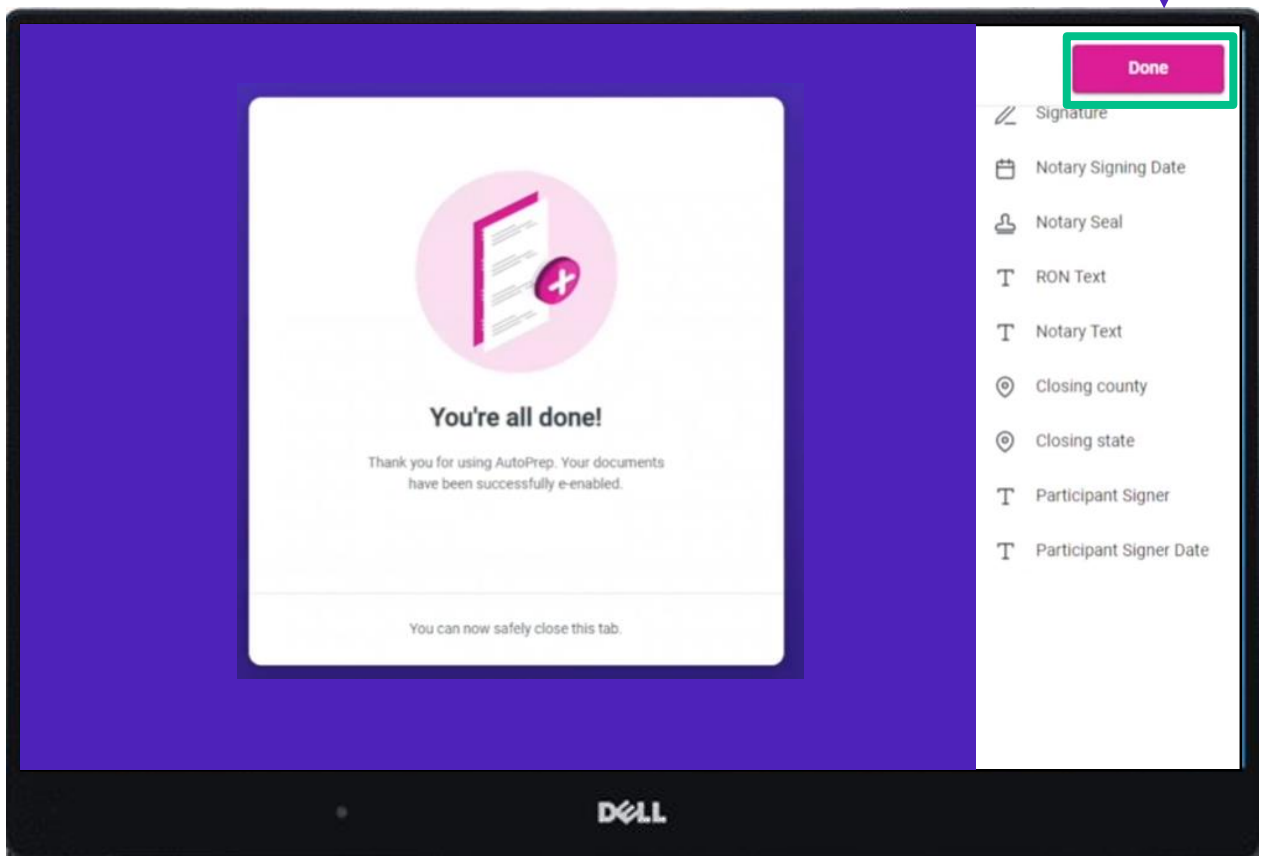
You're all done!

Thank you for using AutoPrep. Your documents have been successfully e-enabled.

You can now safely close this tab.

Done

Signature

Notary Signing Date

Notary Seal

RON Text

Notary Text

Closing county

Closing state

Participant Signer

Participant Signer Date

DELL